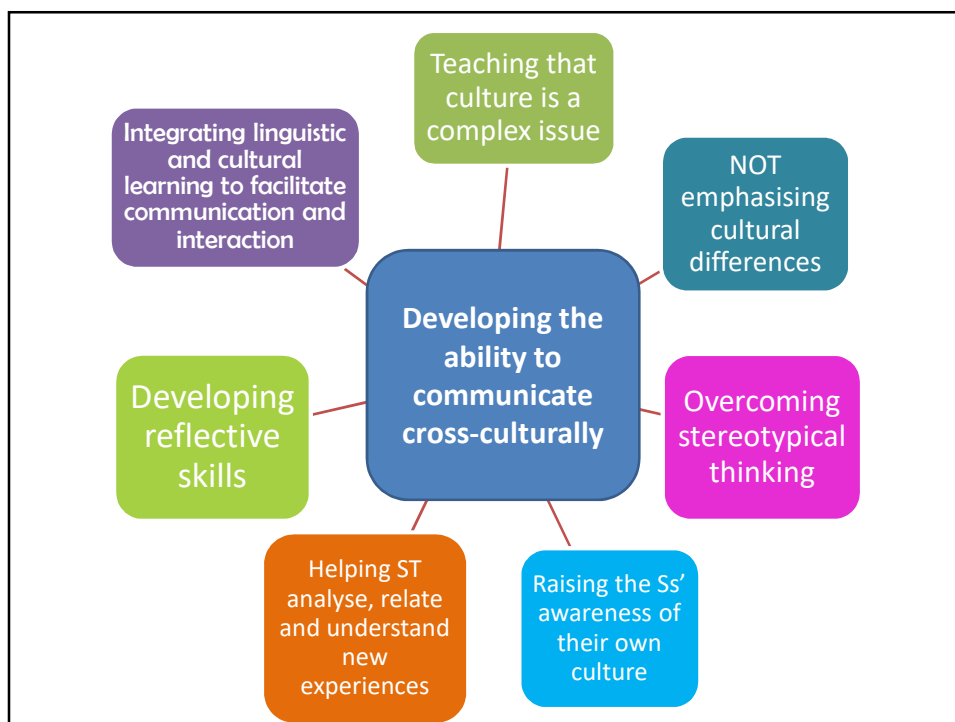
Teaching that culture is a complex issue

Integrating linguistic and cultural learning to facilitate communication and interaction

NOT emphasising cultural differences

Developing the ability to communicate cross-culturally

Developing reflective skills

Overcoming stereotypical thinking

Helping ST analyse, relate and understand new experiences

Raising the Ss' awareness of their own culture